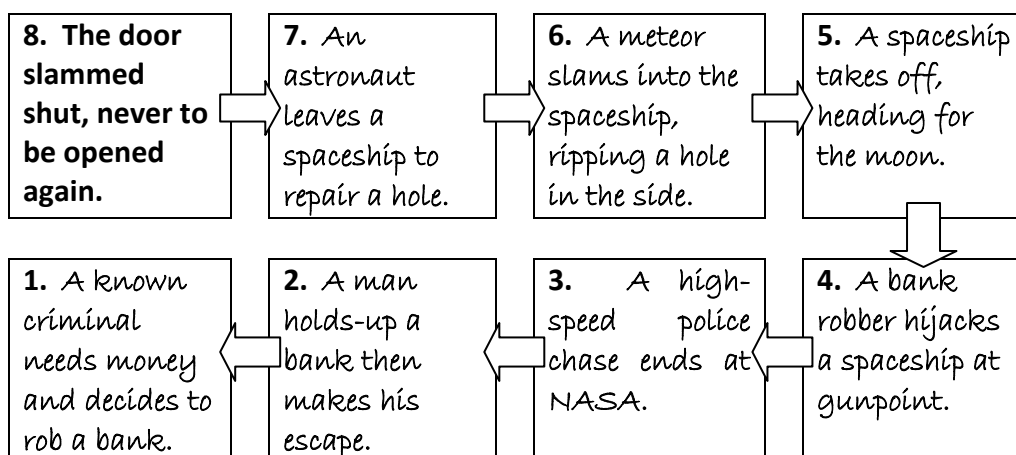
**8. The door slammed shut, never to be opened again.**

7. An astronaut leaves a spaceship to repair a hole.

6. A meteor slams into the spaceship, ripping a hole in the side.

5. A spaceship takes off, heading for the moon.

1. A known criminal needs money and decides to rob a bank.

2. A man holds-up a bank then makes his escape.

3. A high-speed police chase ends at NASA.

4. A bank robber hijacks a spaceship at gunpoint.